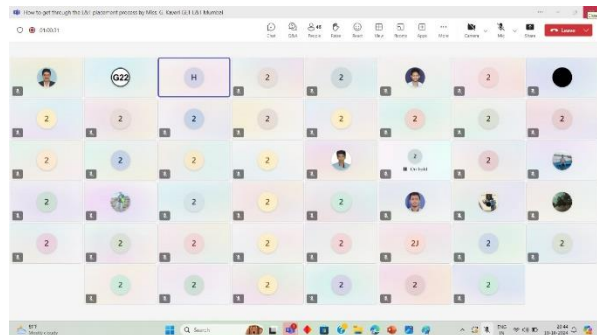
How to get through the LSE placement process by Miss G. Kaveri (G.T.LSE) Mumbai

01:00:31

Chat
Q&A
People
Raise
React
View
Rooms
Apps
More
Camera
Mic
Share
Leave

G22
H
2
2
2
2
2
2
2
2
2
2
2
2
2
2
2
2
2
2
2
2
2
2
2
2
2
2
2
2
2
2
2
2
2
2
2
2
2J
2
2
2
2
2
2

Kavitha

Search